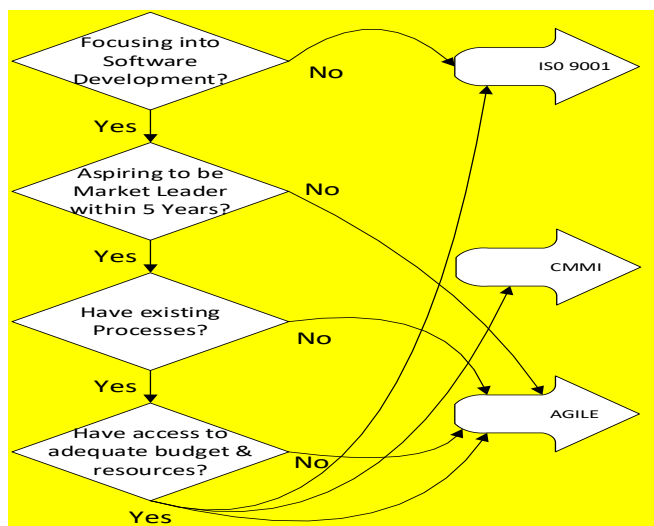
Focusing into Software Development?

No

ISO 9001

Yes

Aspiring to be Market Leader within 5 Years?

No

Yes

CMMI

Have existing Processes?

No

Yes

AGILE

Have access to adequate budget & resources?

No

Yes